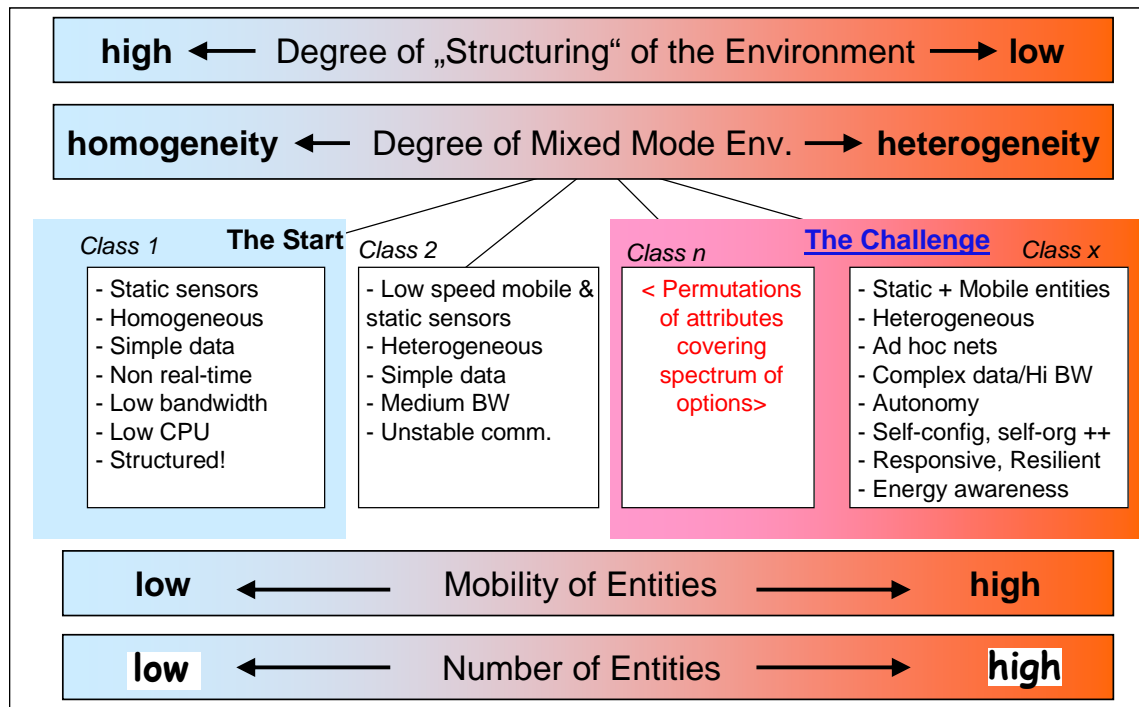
high ⟵ Degree of „Structuring“ of the Environment ⟶ low

homogeneity ⟵ Degree of Mixed Mode Env. ⟶ heterogeneity

Class 1 The Start

- Static sensors
- Homogeneous
- Simple data
- Non real-time
- Low bandwidth
- Low CPU
- Structured!

Class 2

- Low speed mobile & static sensors
- Heterogeneous
- Simple data
- Medium BW
- Unstable comm.

Class n The Challenge Class x

< Permutations of attributes covering spectrum of options>

- Static + Mobile entities
- Heterogeneous
- Ad hoc nets
- Complex data/Hi BW
- Autonomy
- Self-config, self-org ++
- Responsive, Resilient
- Energy awareness

low ⟵ Mobility of Entities ⟶ high

low ⟵ Number of Entities ⟶ high